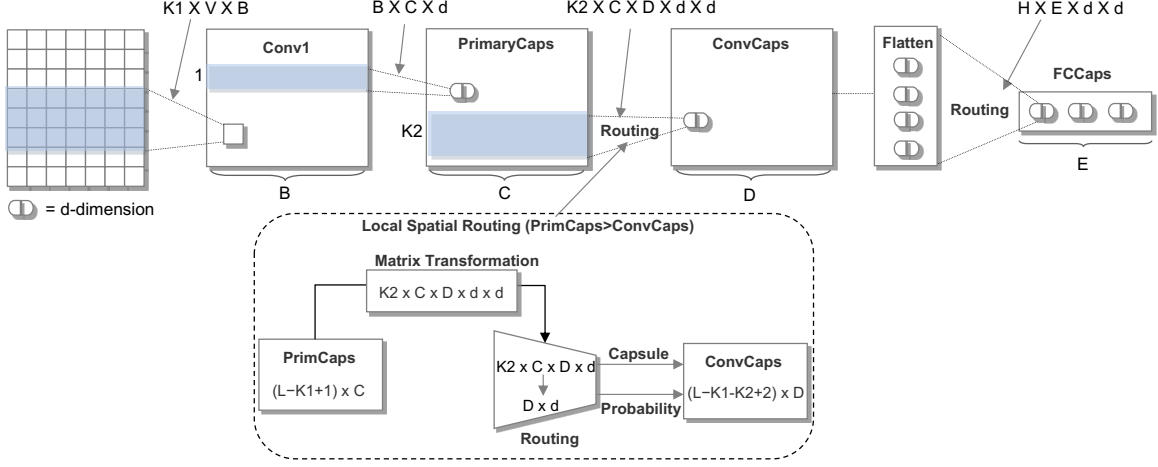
K1 X V X B

B X C X d

K2 X C X D X d X d

H X E X d X d

Conv1

1

PrimaryCaps

K2

Routing

ConvCaps

Flatten

Routing

FCCaps

B

C

D

E

= d-dimension

Local Spatial Routing (PrimCaps>ConvCaps)

Matrix Transformation

K2 x C x D x d x d

PrimCaps

(L−K1+1) x C

K2 x C x D x d

D x d

Routing

Capsule

Probability

ConvCaps

(L−K1-K2+2) x D